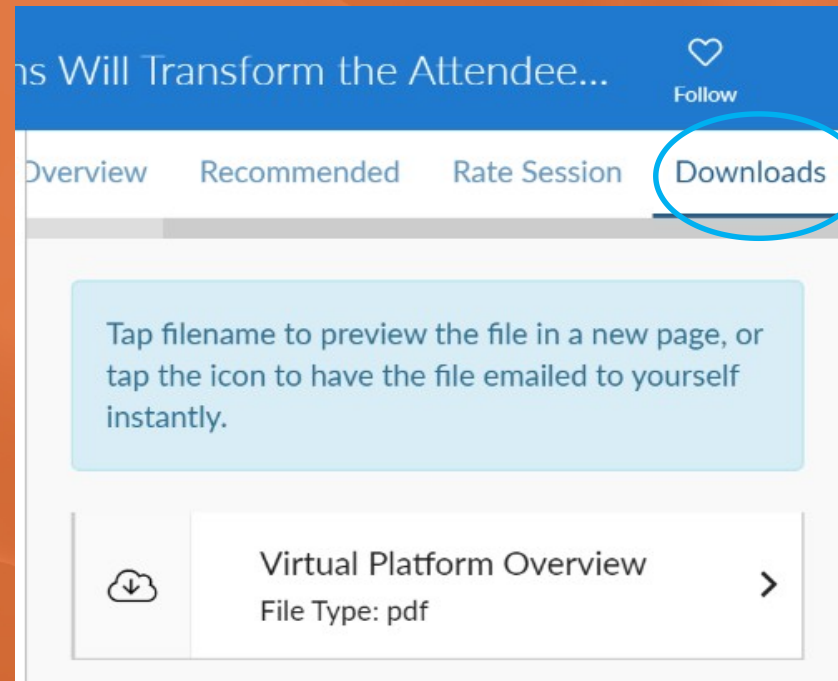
ns Will Transform the Attendee...

Follow

Dverview Recommended Rate Session Downloads

Tap filename to preview the file in a new page, or tap the icon to have the file emailed to yourself instantly.

Virtual Platform Overview
File Type: pdf